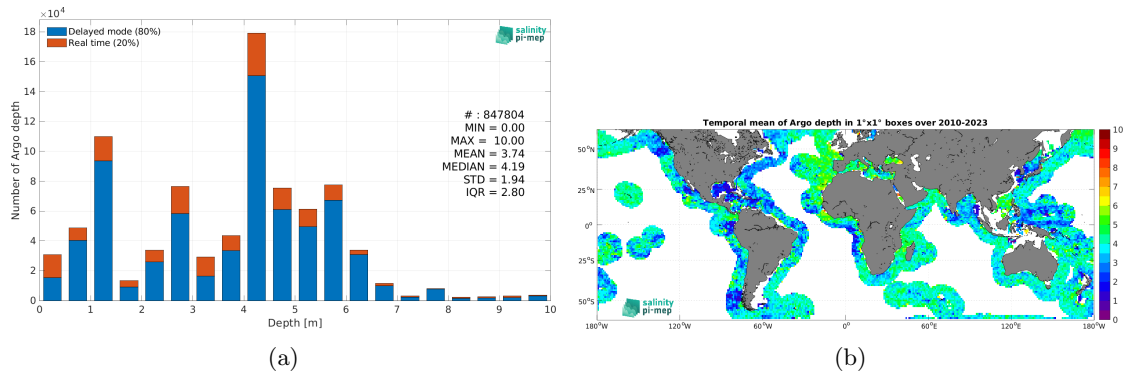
$\times10^4$

Delayed mode (80%)
Real time (20%)

salinity pi-mep

Number of Argo depth

18
16
14
12
10
8
6
4
2
0

# : 847804
MIN = 0.00
MAX = 10.00
MEAN = 3.74
MEDIAN = 4.19
STD = 1.94
IQR = 2.80

0 1 2 3 4 5 6 7 8 9 10
Depth [m]

(a)

Temporal mean of Argo depth in 1°x1° boxes over 2010-2023

50°N
25°N
0°
25°S
50°S

salinity pi-mep

180°W 120°W 60°W 0° 60°E 120°E 180°W

10
9
8
7
6
5
4
3
2
1
0

(b)